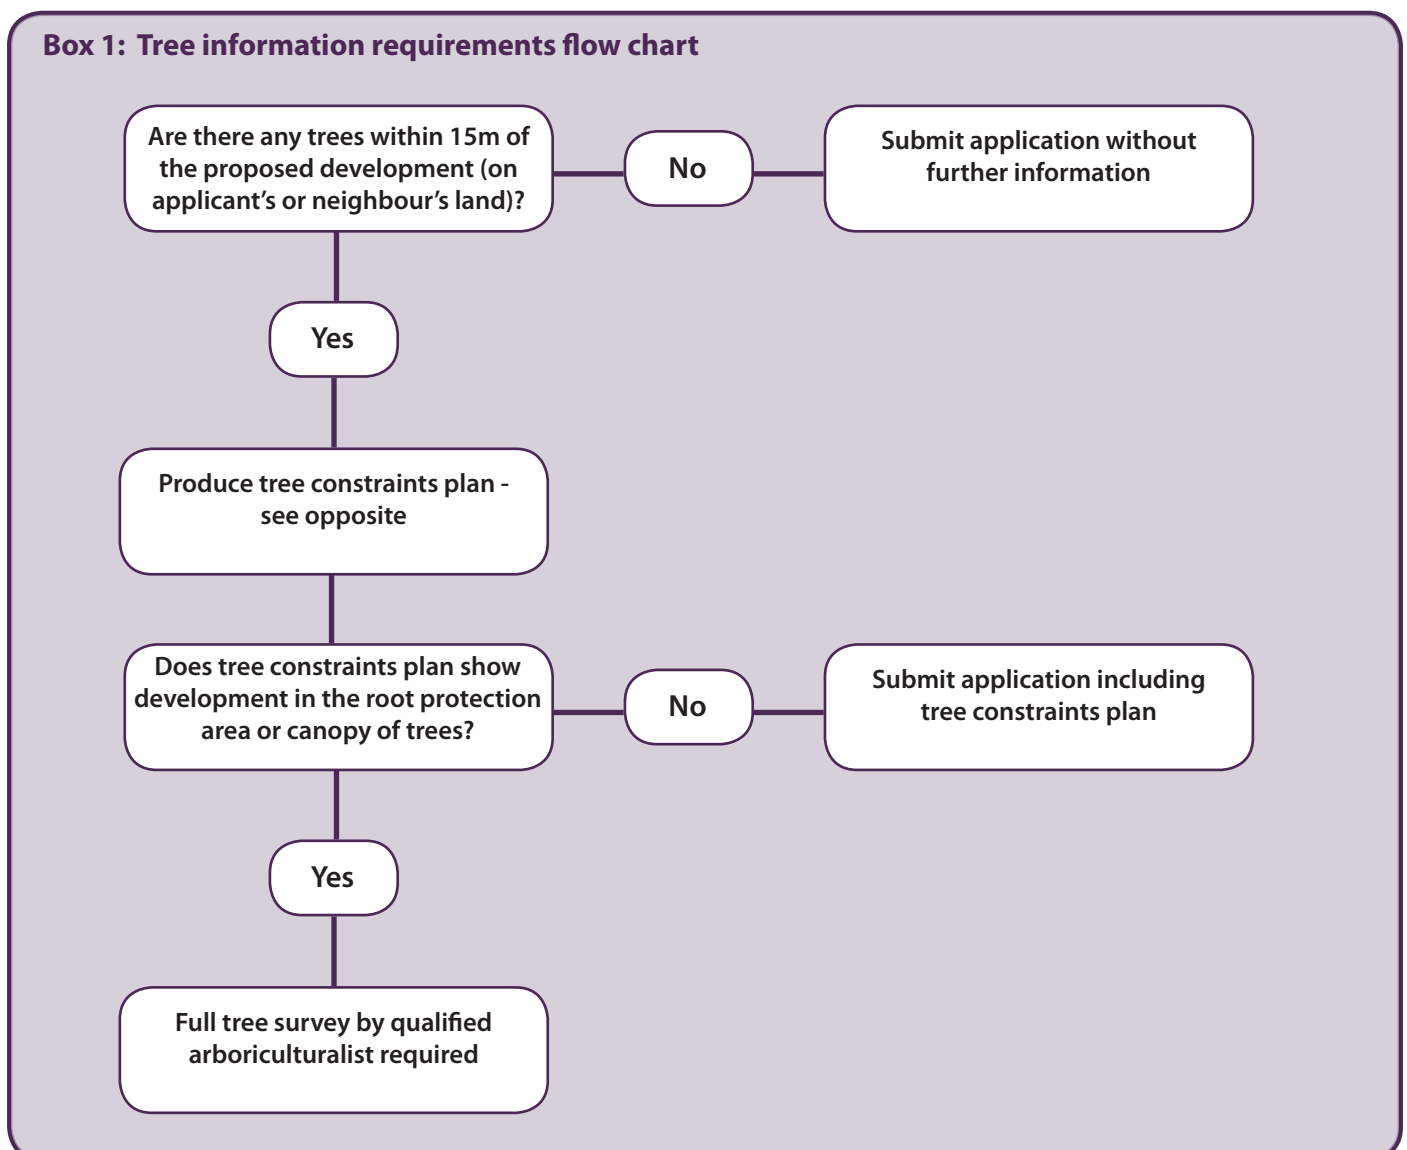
Box 1: Tree information requirements flow chart

Are there any trees within 15m of the proposed development (on applicant's or neighbour's land)?

No

Submit application without further information

Yes

Produce tree constraints plan - see opposite

Does tree constraints plan show development in the root protection area or canopy of trees?

No

Submit application including tree constraints plan

Yes

Full tree survey by qualified arboriculturalist required